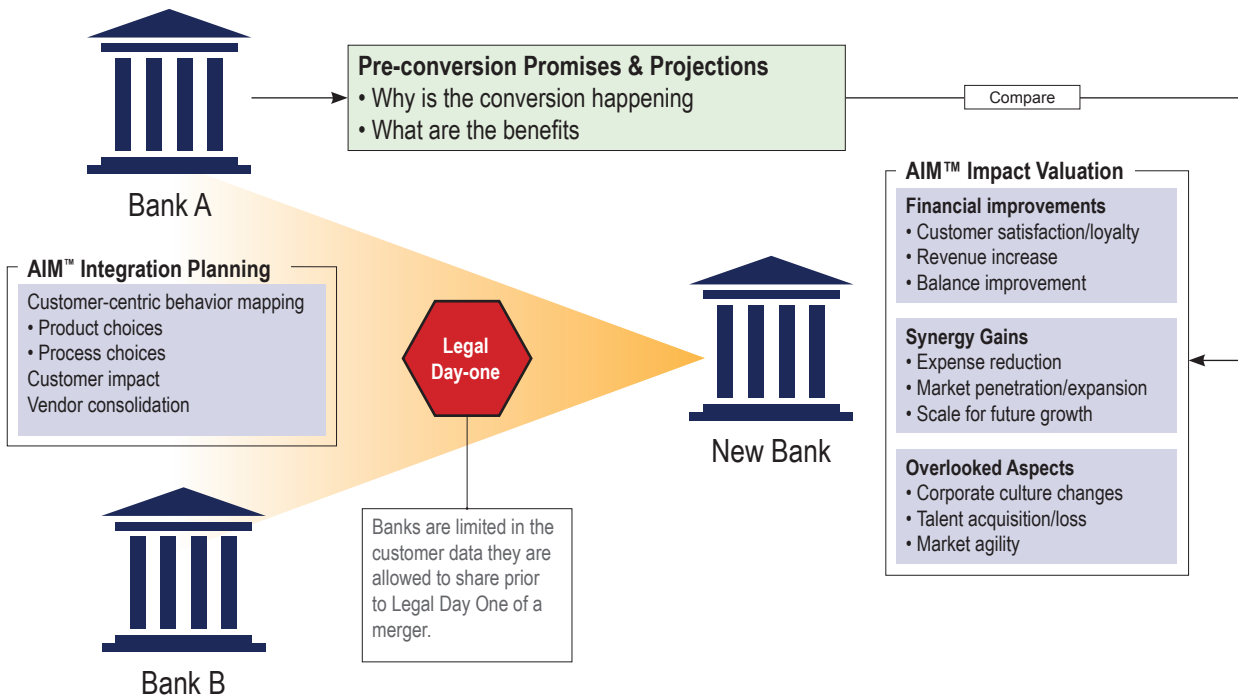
Pre-conversion Promises & Projections
• Why is the conversion happening
• What are the benefits

Compare

Bank A

AIM™ Integration Planning
Customer-centric behavior mapping
• Product choices
• Process choices
Customer impact
Vendor consolidation

Legal Day-one

Banks are limited in the customer data they are allowed to share prior to Legal Day One of a merger.

New Bank

Bank B

AIM™ Impact Valuation
Financial improvements
• Customer satisfaction/loyalty
• Revenue increase
• Balance improvement

Synergy Gains
• Expense reduction
• Market penetration/expansion
• Scale for future growth

Overlooked Aspects
• Corporate culture changes
• Talent acquisition/loss
• Market agility